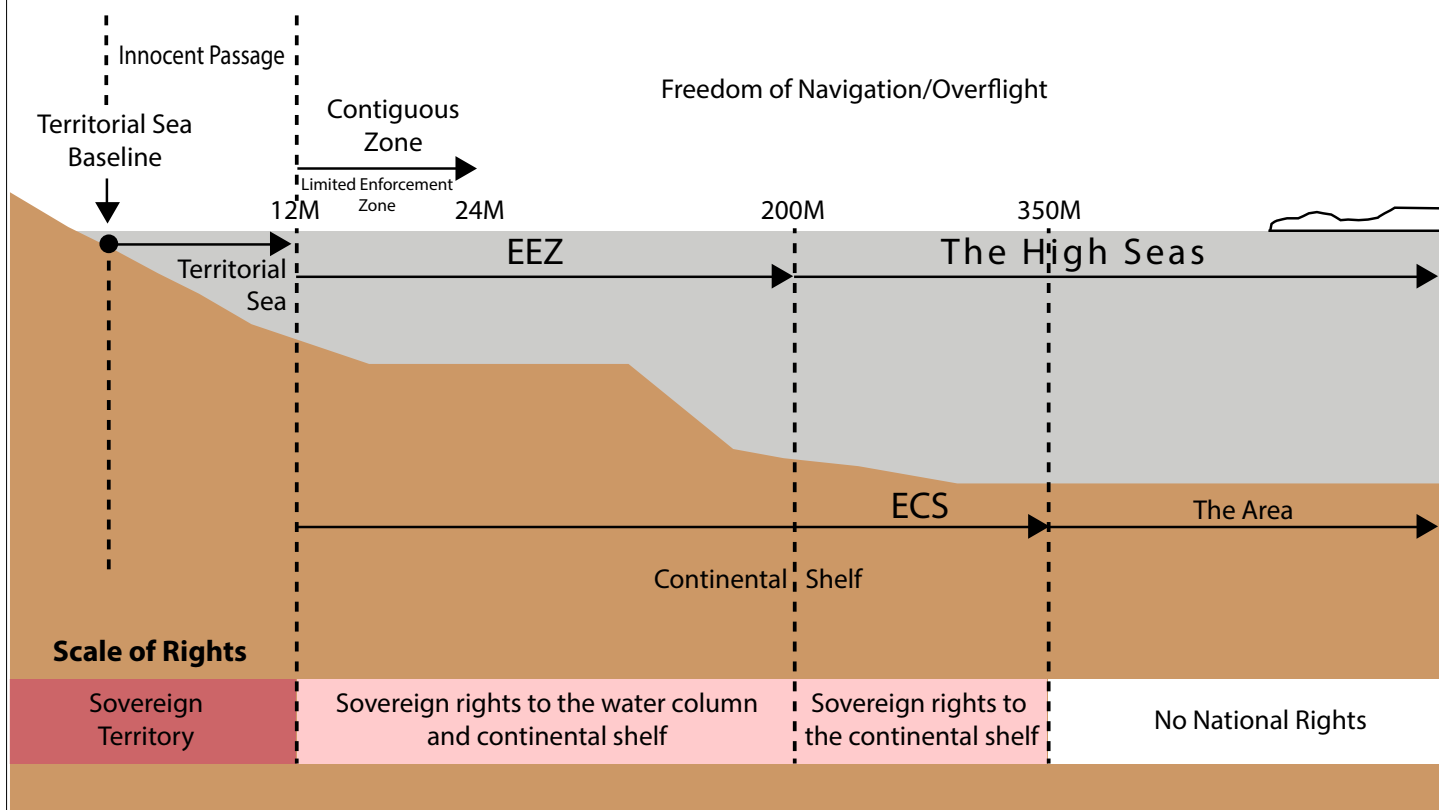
Innocent Passage

Freedom of Navigation/Overflight

Territorial Sea Baseline

Contiguous Zone

Limited Enforcement Zone

12M

24M

200M

350M

Territorial Sea

EEZ

The High Seas

ECS

The Area

Continental Shelf

Scale of Rights

| Sovereign Territory | Sovereign rights to the water column and continental shelf | Sovereign rights to the continental shelf | No National Rights |
|---|---|---|---|